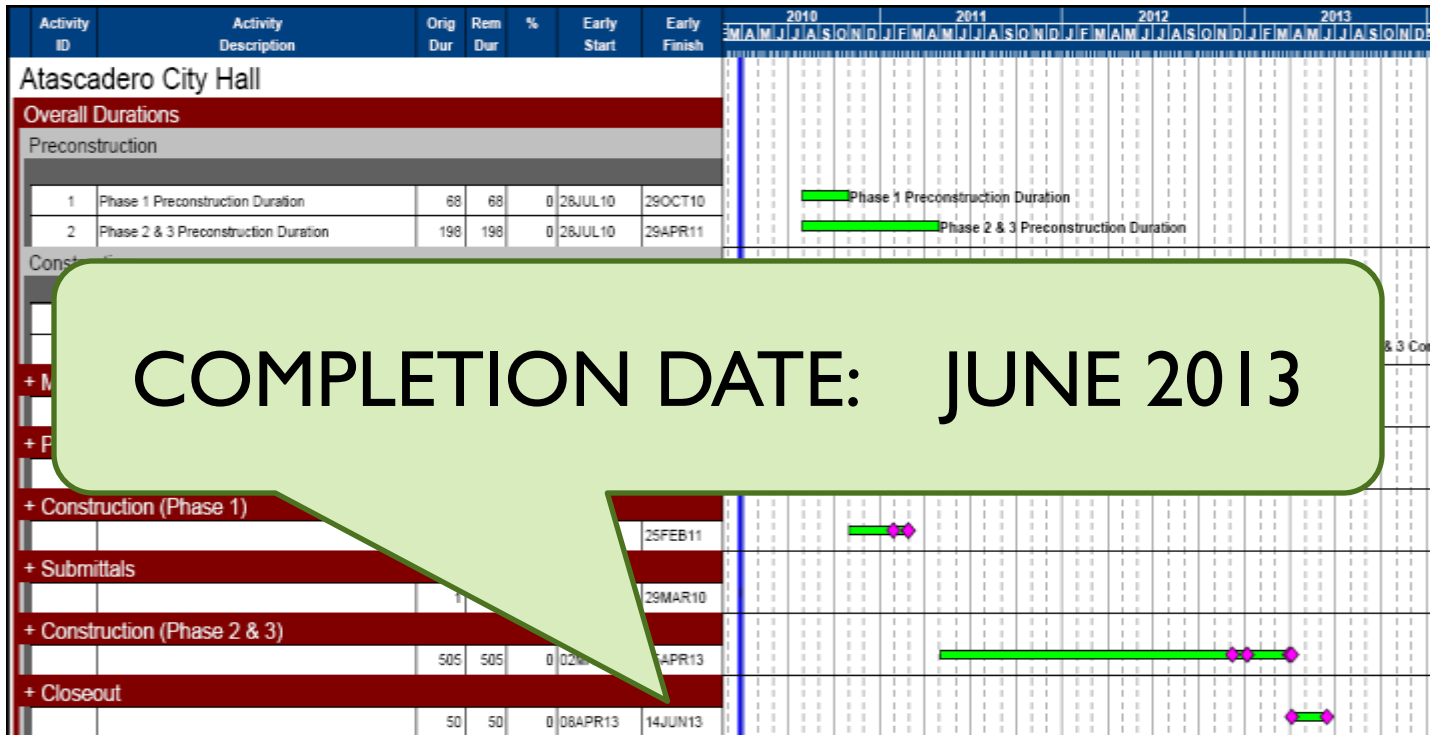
| Activity ID | Activity Description | Orig Dur | Rem Dur | % | Early Start | Early Finish |
|---|---|---|---|---|---|---|

2010 2011 2012 2013
M A M J J A S O N D J F M A M J J A S O N D J F M A M J J A S O N D J F M A M J J A S O N D

Atascadero City Hall

Overall Durations

Preconstruction

| 1 | Phase 1 Preconstruction Duration | 68 | 68 | 0 | 28JUL10 | 29OCT10 |
|---|---|---|---|---|---|---|
| 2 | Phase 2 & 3 Preconstruction Duration | 198 | 198 | 0 | 28JUL10 | 29APR11 |

Phase 1 Preconstruction Duration

Phase 2 & 3 Preconstruction Duration

Const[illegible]

& 3 Co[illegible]

+ M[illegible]

+ P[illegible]

COMPLETION DATE: JUNE 2013

+ Construction (Phase 1)

25FEB11

+ Submittals

1 29MAR10

+ Construction (Phase 2 & 3)

505 505 0 02M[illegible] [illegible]APR13

+ Closeout

50 50 0 08APR13 14JUN13